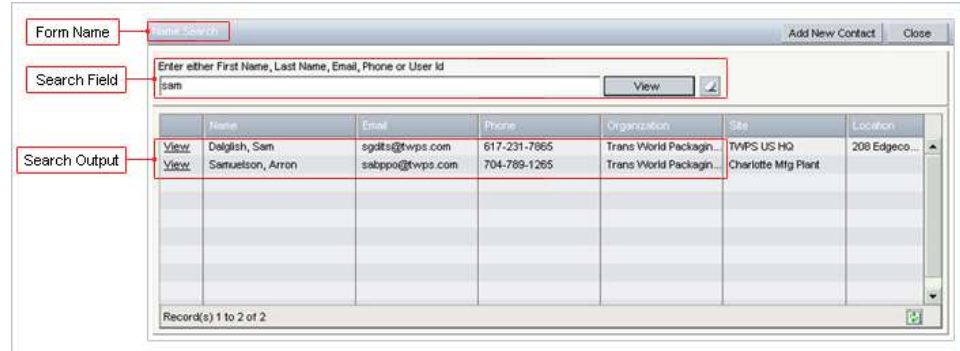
Form Name

Name Search

Add New Contact

Close

Search Field

Enter either First Name, Last Name, Email, Phone or User Id

sam

View

Search Output

| | Name | Email | Phone | Organization | Site | Location |
|---|---|---|---|---|---|---|
| View | Dalglish, Sam | sgdlts@twps.com | 617-231-7865 | Trans World Packagin... | TWPS US HQ | 208 Edgeco... |
| View | Samuelson, Arron | sabppo@twps.com | 704-789-1265 | Trans World Packagin... | Charlotte Mfg Plant | |

Record(s) 1 to 2 of 2